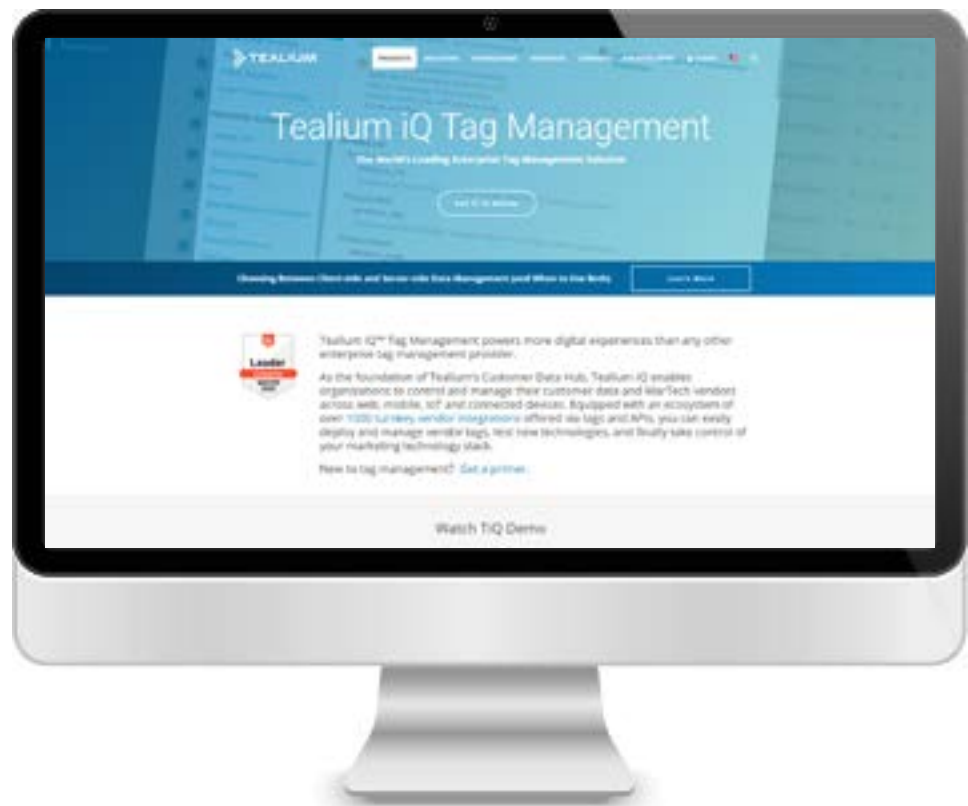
TEALIUM

PRODUCTS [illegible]

Tealium iQ Tag Management

The World's Leading Enterprise Tag Management Solution

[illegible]

Choosing Between Client-side and Server-side Data Management (and When to Use Both) Learn More

Leader

Tealium iQ™ Tag Management powers more digital experiences than any other enterprise tag management provider.

As the foundation of Tealium's Customer Data Hub, Tealium iQ enables organizations to control and manage their customer data and MarTech vendors across web, mobile, IoT and connected devices. Equipped with an ecosystem of over 1300 turnkey vendor integrations offered via tags and APIs, you can easily deploy and manage vendor tags, test new technologies, and finally take control of your marketing technology stack.

New to tag management? Get a primer.

Watch TiQ Demo